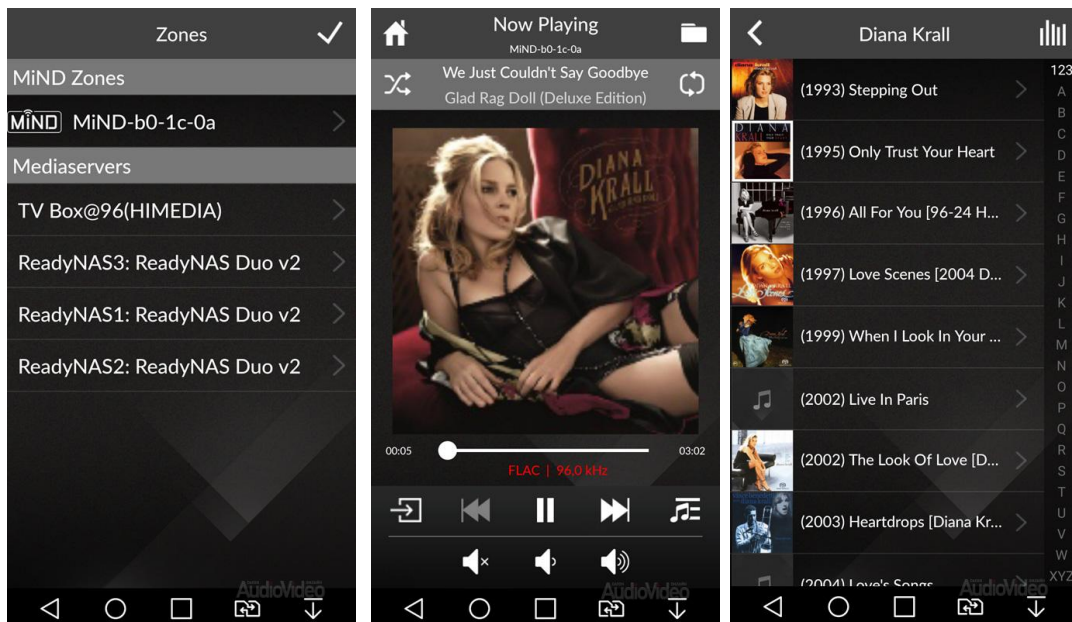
Zones

MiND Zones

MiND MiND-b0-1c-0a

Mediaservers

TV Box@96(HIMEDIA)

ReadyNAS3: ReadyNAS Duo v2

ReadyNAS1: ReadyNAS Duo v2

ReadyNAS2: ReadyNAS Duo v2

AudioVideo

Now Playing
MiND-b0-1c-0a

We Just Couldn't Say Goodbye
Glad Rag Doll (Deluxe Edition)

DIANA KRALL

00:05
03:02

FLAC | 96.0 kHz

AudioVideo

Diana Krall

(1993) Stepping Out

(1995) Only Trust Your Heart

(1996) All For You [96-24 H...

(1997) Love Scenes [2004 D...

(1999) When I Look In Your ...

(2002) Live In Paris

(2002) The Look Of Love [D...

(2003) Heartdrops [Diana Kr...

(2004) Love's Songs

123
A
B
C
D
E
F
G
H
I
J
K
L
M
N
O
P
Q
R
S
T
U
V
W
XYZ

AudioVideo